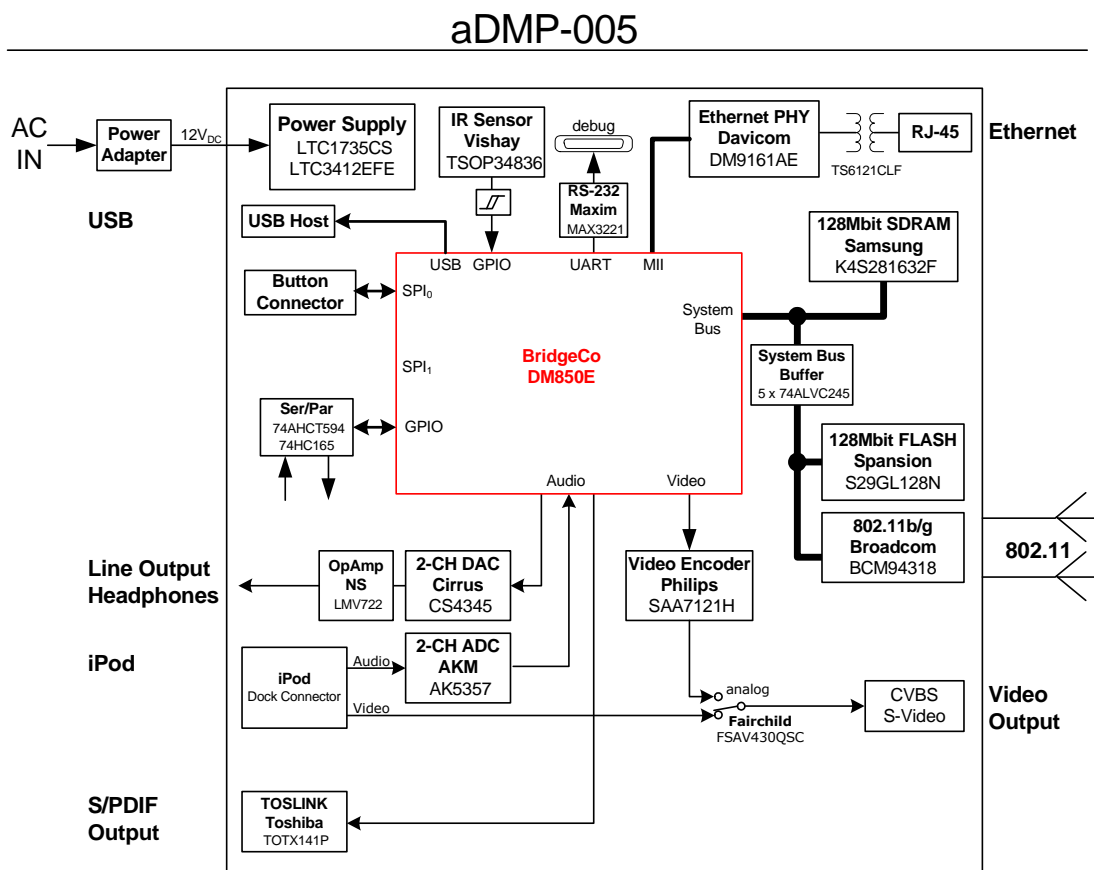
aDMP-005

AC IN

Power Adapter

$12V_{DC}$

Power Supply
LTC1735CS
LTC3412EFE

IR Sensor
Vishay
TSOP34836

debug

RS-232
Maxim
MAX3221

Ethernet PHY
Davicom
DM9161AE

TS6121CLF

RJ-45

Ethernet

USB

USB Host

USB GPIO UART MII

128Mbit SDRAM
Samsung
K4S281632F

Button Connector

$SPI_0$

System Bus

$SPI_1$

BridgeCo
DM850E

System Bus Buffer
5 x 74ALVC245

Ser/Par
74AHCT594
74HC165

GPIO

128Mbit FLASH
Spansion
S29GL128N

Audio

Video

802.11b/g
Broadcom
BCM94318

802.11

Line Output
Headphones

OpAmp
NS
LMV722

2-CH DAC
Cirrus
CS4345

Video Encoder
Philips
SAA7121H

iPod

iPod
Dock Connector

Audio

2-CH ADC
AKM
AK5357

Video

analog

Fairchild
FSAV430QSC

CVBS
S-Video

Video Output

S/PDIF Output

TOSLINK
Toshiba
TOTX141P